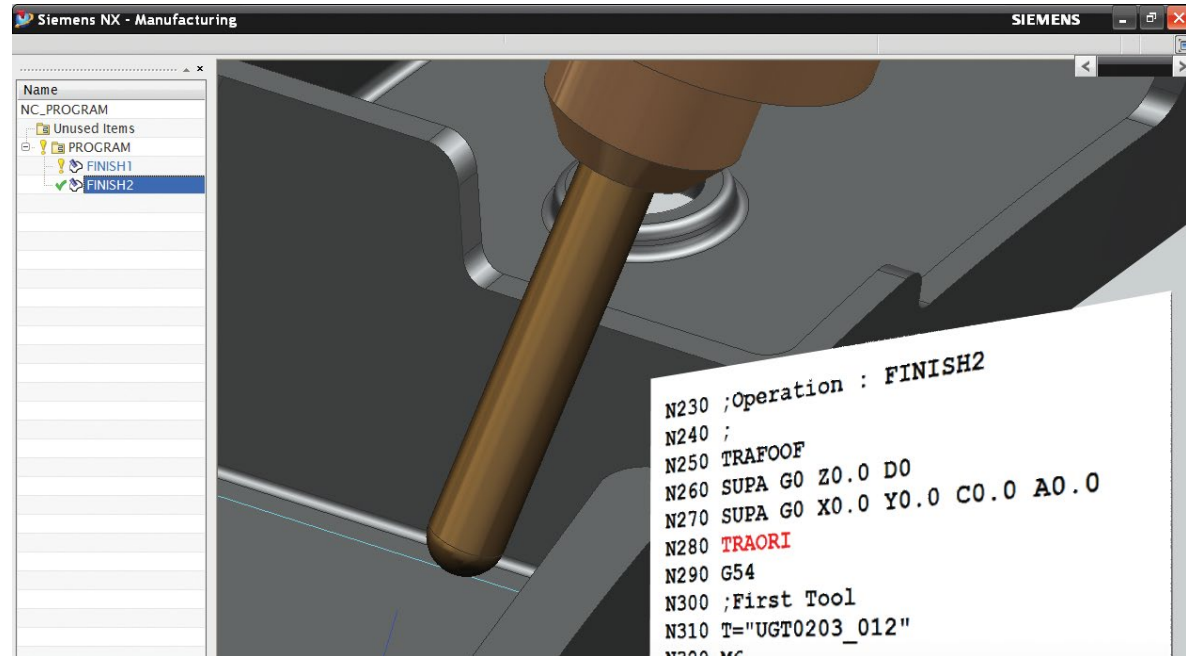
Siemens NX - Manufacturing

SIEMENS

Name
NC_PROGRAM
Unused Items
PROGRAM
FINISH1
FINISH2

N230 ;Operation : FINISH2
N240 ;
N250 TRAFOOF
N260 SUPA G0 Z0.0 D0
N270 SUPA G0 X0.0 Y0.0 C0.0 A0.0
N280 TRAORI
N290 G54
N300 ;First Tool
N310 T="UGT0203_012"
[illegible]